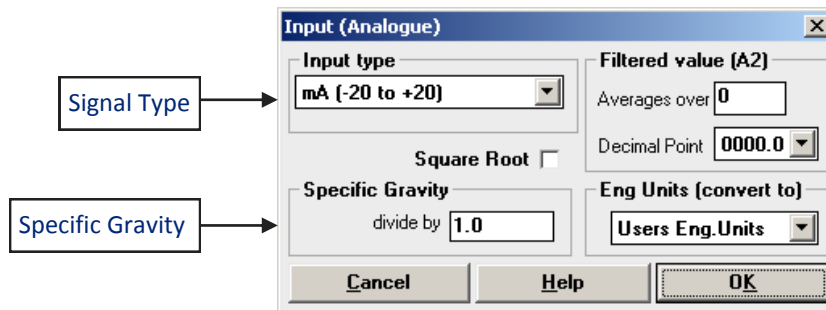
Input (Analogue)

Input type
mA (-20 to +20)

Filtered value (A2)
Averages over 0
Decimal Point 0000.0

Square Root

Specific Gravity
divide by 1.0

Eng Units (convert to)
Users Eng.Units

Cancel
Help
OK

Signal Type

Specific Gravity